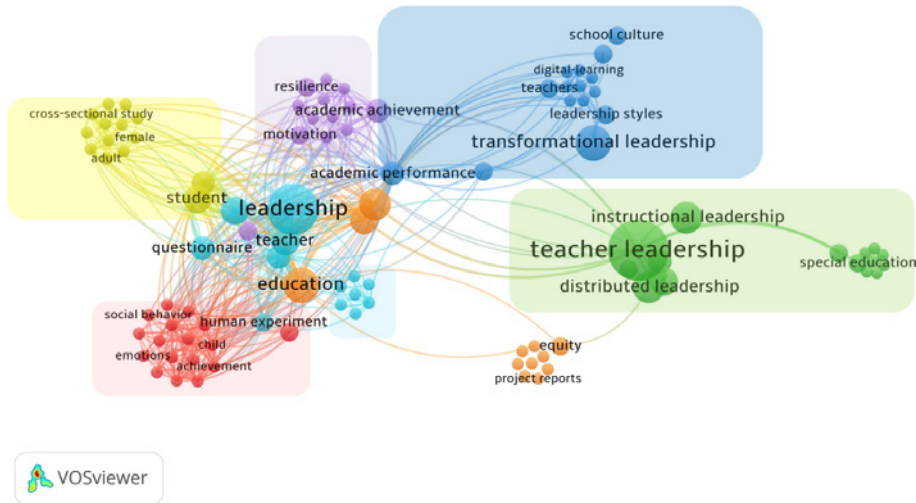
school culture
digital-learning
teachers
leadership styles
transformational leadership
resilience
academic achievement
motivation
academic performance
cross-sectional study
female
adult
student
leadership
teacher
questionnaire
education
instructional leadership
teacher leadership
distributed leadership
special education
social behavior
human experiment
child
emotions
achievement
equity
project reports
VOSviewer